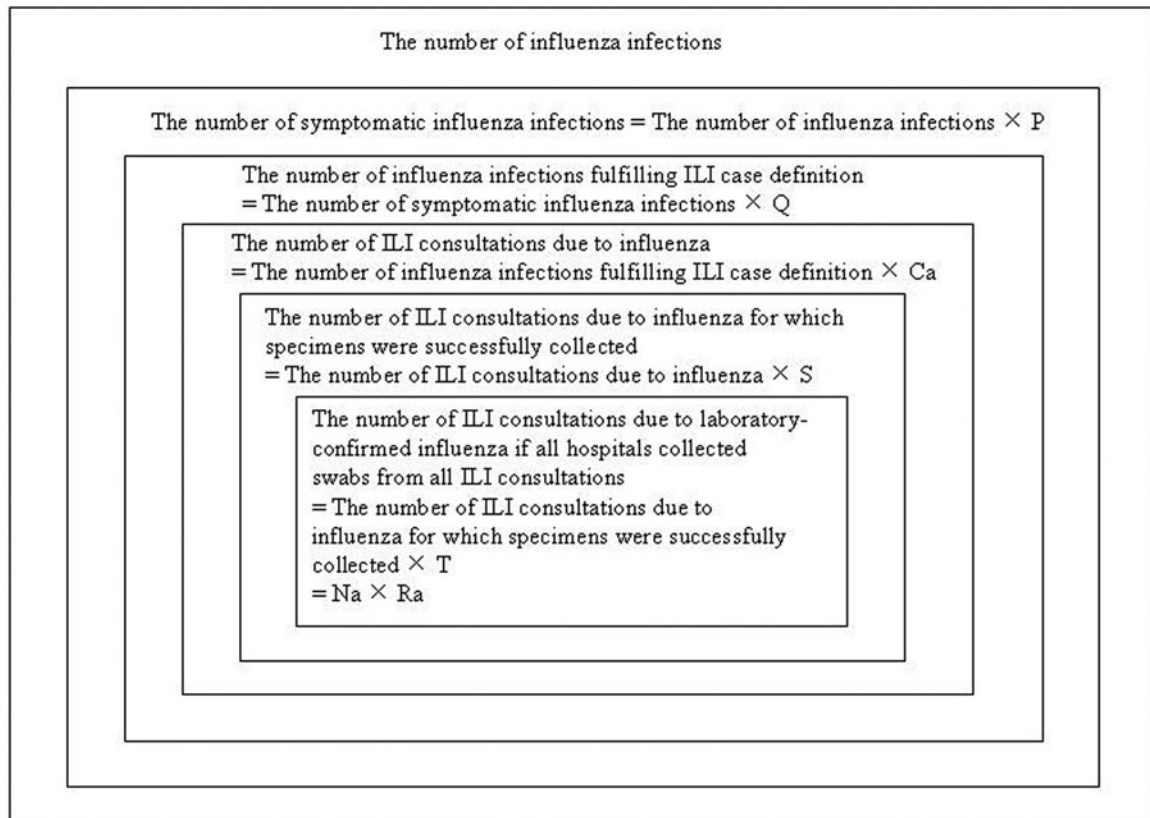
The number of influenza infections

The number of symptomatic influenza infections = The number of influenza infections × P

The number of influenza infections fulfilling ILI case definition = The number of symptomatic influenza infections × Q

The number of ILI consultations due to influenza = The number of influenza infections fulfilling ILI case definition × Ca

The number of ILI consultations due to influenza for which specimens were successfully collected = The number of ILI consultations due to influenza × S

The number of ILI consultations due to laboratory-confirmed influenza if all hospitals collected swabs from all ILI consultations
= The number of ILI consultations due to influenza for which specimens were successfully collected × T
= Na × Ra